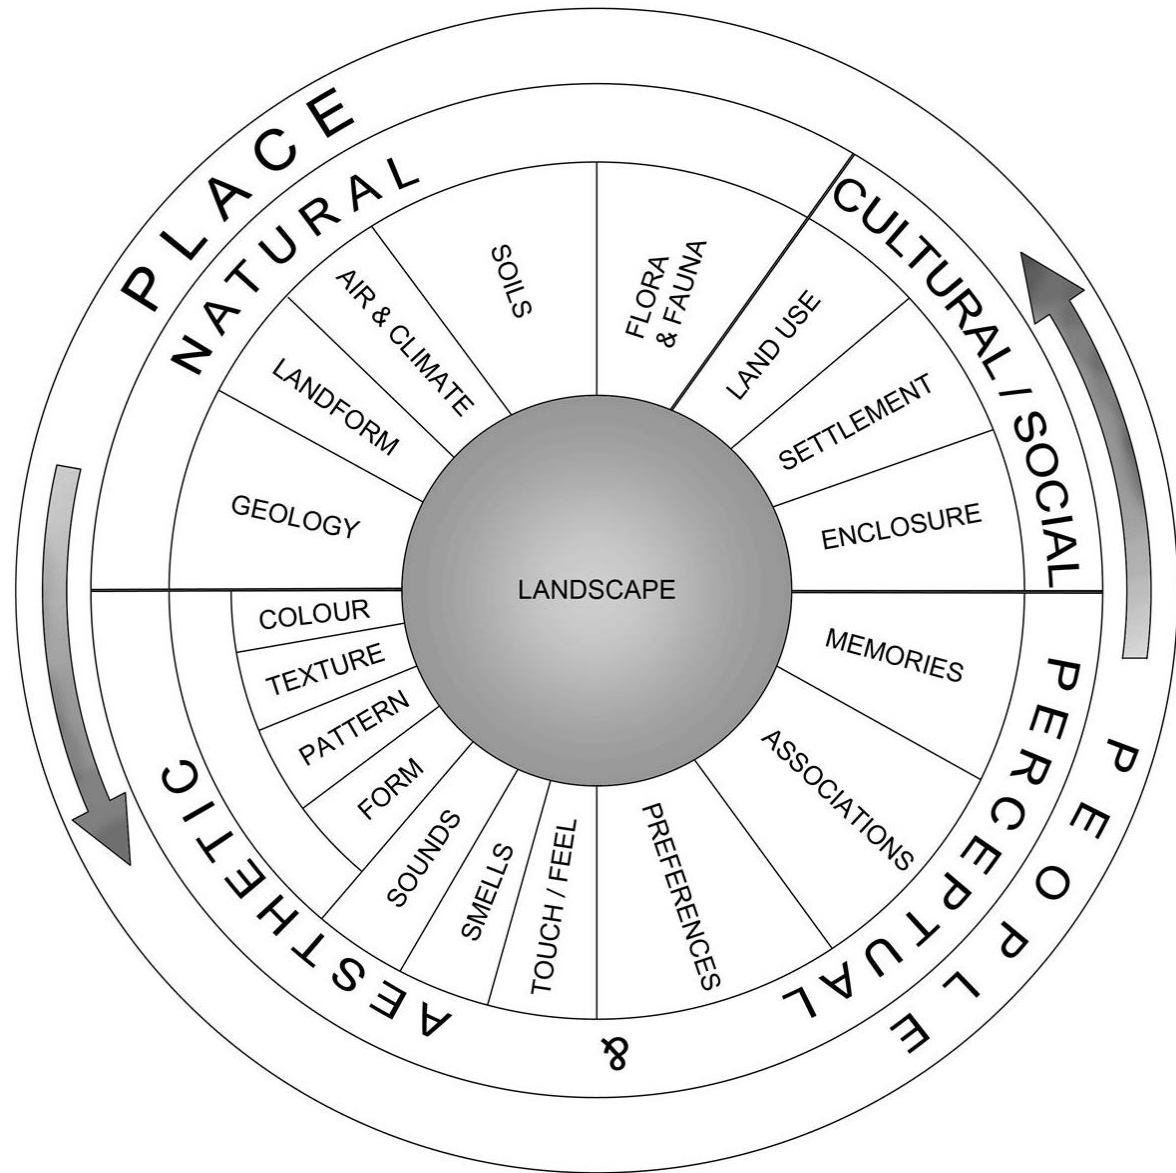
PLACE

NATURAL

AIR & CLIMATE

SOILS

FLORA & FAUNA

LANDFORM

GEOLOGY

CULTURAL / SOCIAL

LAND USE

SETTLEMENT

ENCLOSURE

LANDSCAPE

COLOUR

TEXTURE

PATTERN

FORM

SOUNDS

SMELLS

TOUCH / FEEL

PREFERENCES

ASSOCIATIONS

MEMORIES

AESTHETIC

&

PERCEPTUAL

PEOPLE